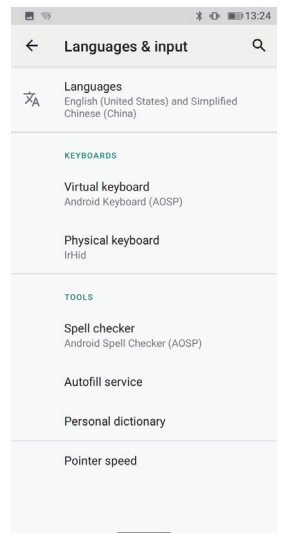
13:24

Languages & input

Languages
English (United States) and Simplified Chinese (China)

KEYBOARDS

Virtual keyboard
Android Keyboard (AOSP)

Physical keyboard
IrHid

TOOLS

Spell checker
Android Spell Checker (AOSP)

Autofill service

Personal dictionary

Pointer speed